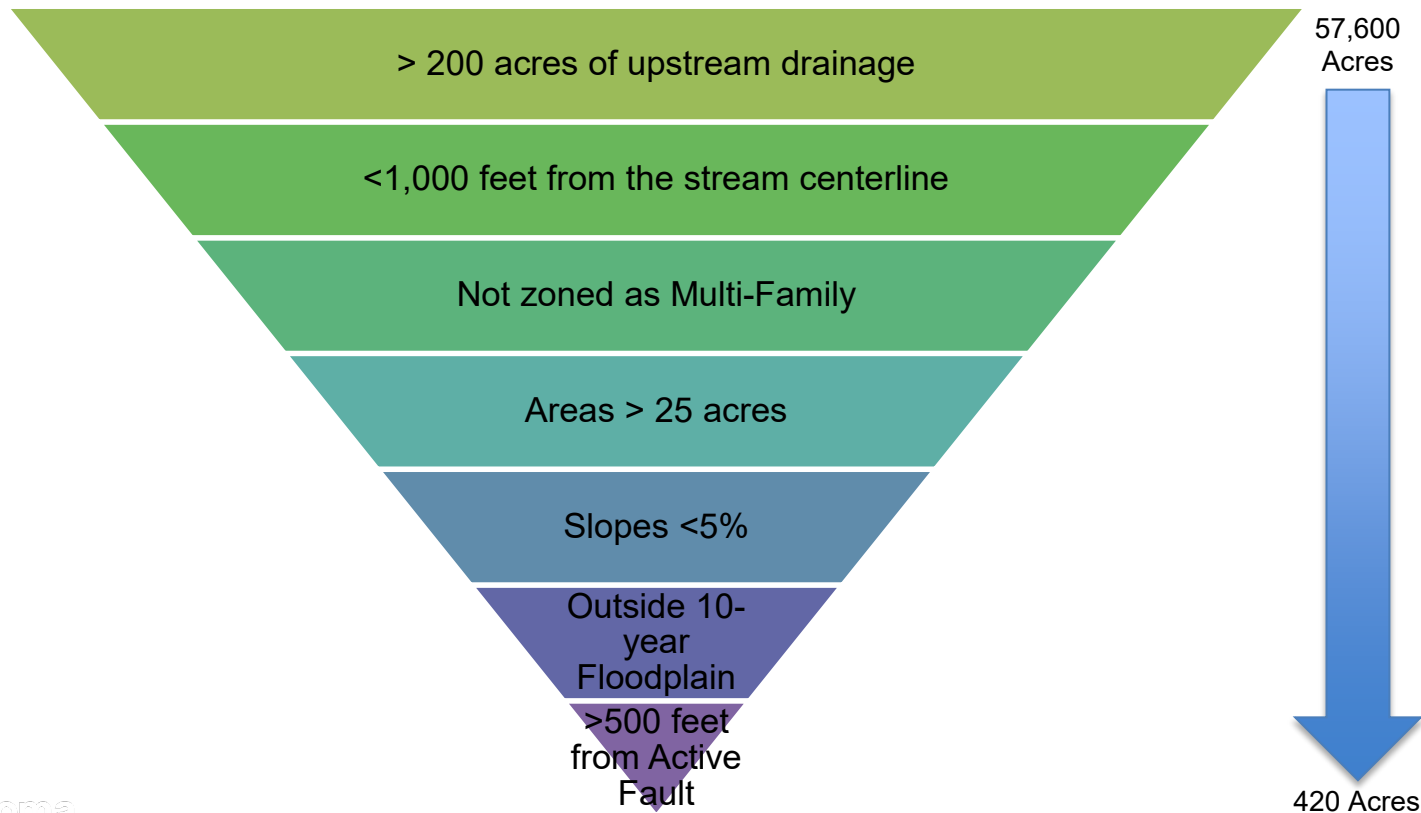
> 200 acres of upstream drainage

<1,000 feet from the stream centerline

Not zoned as Multi-Family

Areas > 25 acres

Slopes <5%

Outside 10-year Floodplain

>500 feet from Active Fault

57,600 Acres

420 Acres